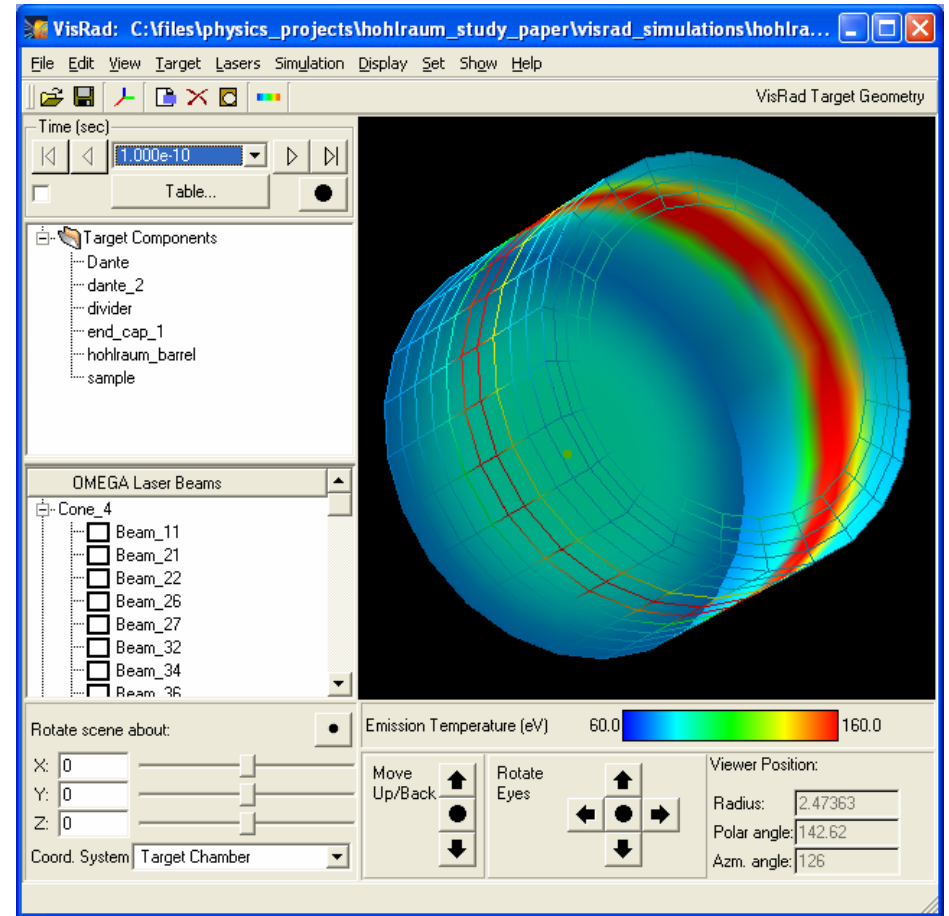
VisRad: C:\files\physics_projects\hohlraum_study_paper\visrad_simulations\hohlra...

File Edit View Target Lasers Simulation Display Set Show Help

VisRad Target Geometry

Time (sec)

1.000e-10

Table...

Target Components
Dante
dante_2
divider
end_cap_1
hohlraum_barrel
sample

OMEGA Laser Beams
Cone_4
Beam_11
Beam_21
Beam_22
Beam_26
Beam_27
Beam_32
Beam_34
Beam_36

Rotate scene about:

X: 0
Y: 0
Z: 0

Coord. System Target Chamber

Emission Temperature (eV) 60.0 160.0

Move Up/Back

Rotate Eyes

Viewer Position:

Radius: 2.47363
Polar angle: 142.62
Azm. angle: 126